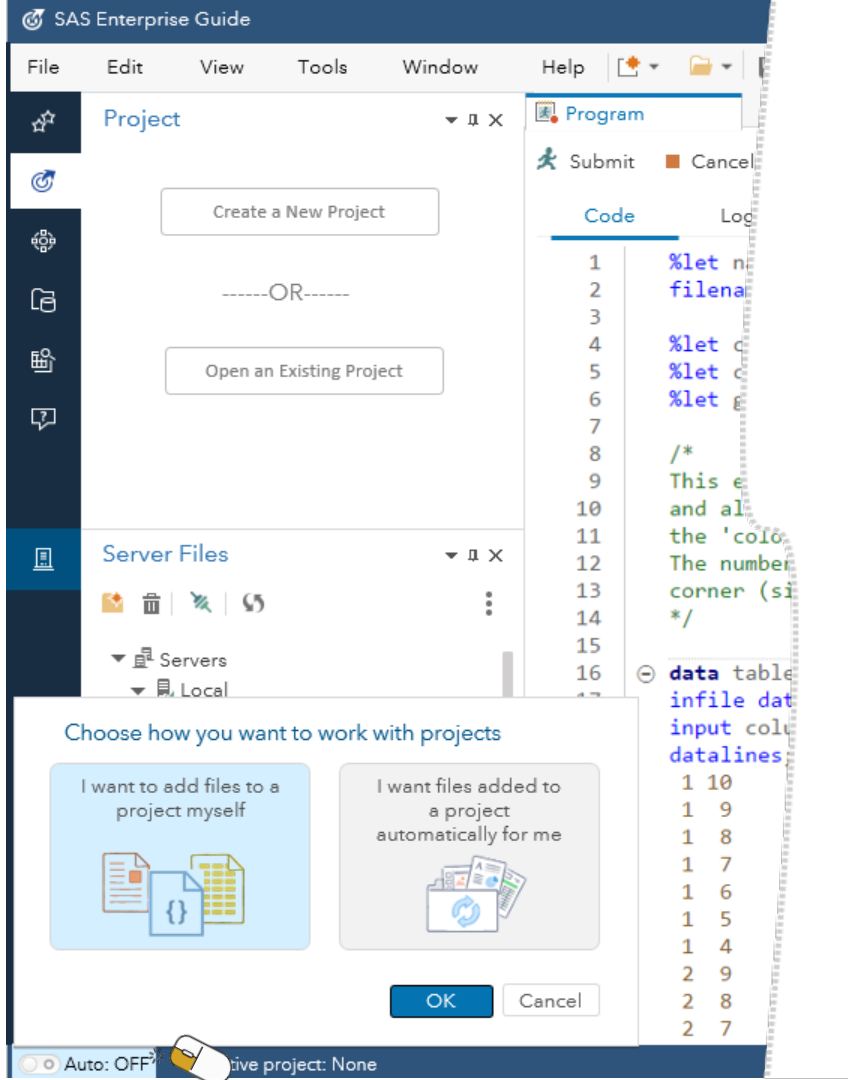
SAS Enterprise Guide

File Edit View Tools Window Help

Project

Create a New Project

------OR------

Open an Existing Project

Server Files

Servers
Local

Program

Submit Cancel

Code Log

1 %let n
2 filena
3
4 %let c
5 %let c
6 %let g
7
8 /*
9 This e
10 and al
11 the 'colo
12 The number
13 corner (si
14 */
15
16 data table
17 infile dat
input colu
datalines;
1 10
1 9
1 8
1 7
1 6
1 5
1 4
2 9
2 8
2 7

Choose how you want to work with projects

I want to add files to a project myself

I want files added to a project automatically for me

OK Cancel

Auto: OFF tive project: None